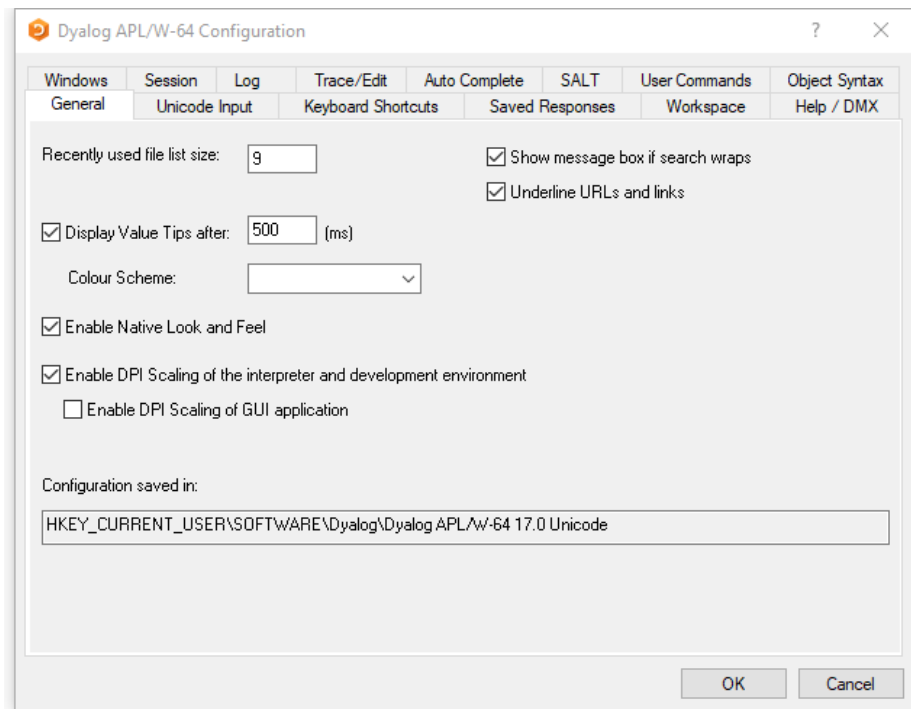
Dyalog APL/W-64 Configuration

?

X

Windows
Session
Log
Trace/Edit
Auto Complete
SALT
User Commands
Object Syntax
General
Unicode Input
Keyboard Shortcuts
Saved Responses
Workspace
Help / DMX

Recently used file list size: 9

Show message box if search wraps

Underline URLs and links

Display Value Tips after: 500 (ms)

Colour Scheme:

Enable Native Look and Feel

Enable DPI Scaling of the interpreter and development environment

Enable DPI Scaling of GUI application

Configuration saved in:

HKEY_CURRENT_USER\SOFTWARE\Dyalog\Dyalog APL/W-64 17.0 Unicode

OK
Cancel